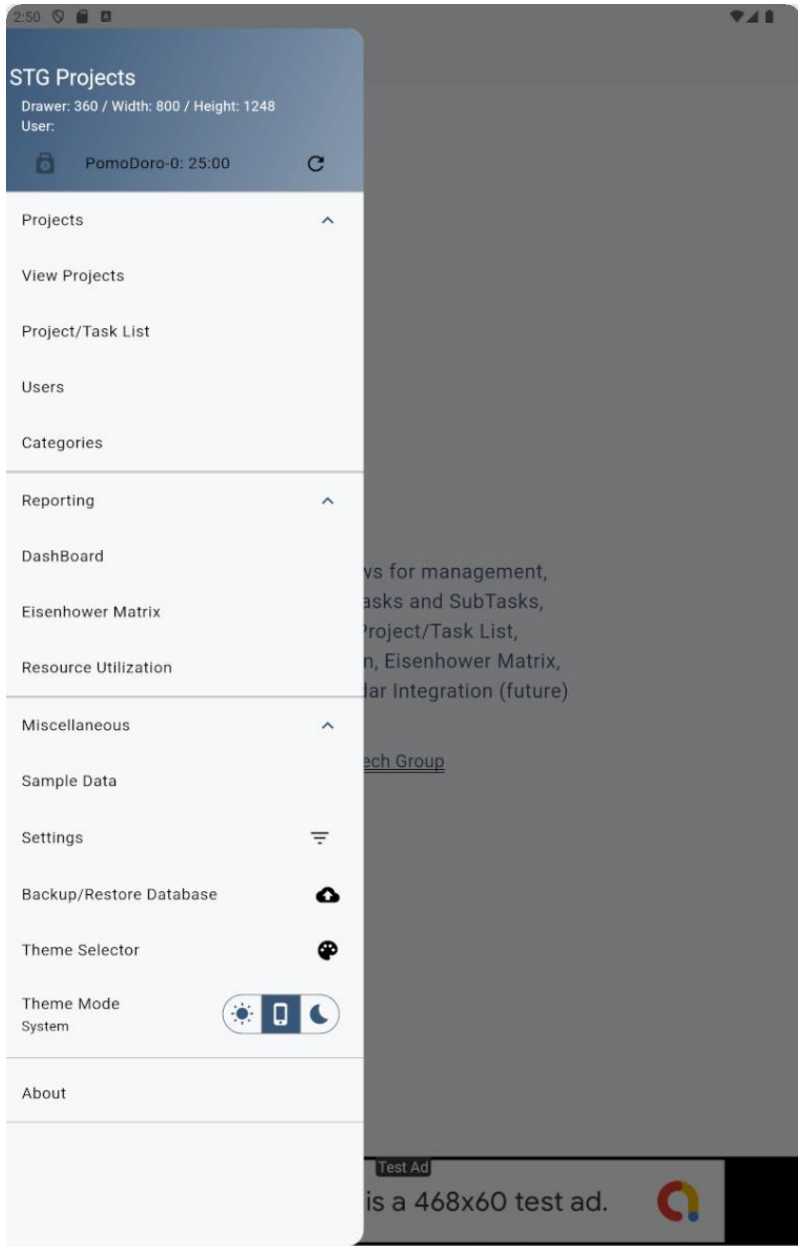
2:50

STG Projects
Drawer: 360 / Width: 800 / Height: 1248
User:

PomoDoro-0: 25:00

Projects

View Projects

Project/Task List

Users

Categories

Reporting

DashBoard

Eisenhower Matrix

Resource Utilization

Miscellaneous

Sample Data

Settings

Backup/Restore Database

Theme Selector

Theme Mode
System

About

vs for management,
asks and SubTasks,
Project/Task List,
n, Eisenhower Matrix,
lar Integration (future)

ech Group

Test Ad
is a 468x60 test ad.